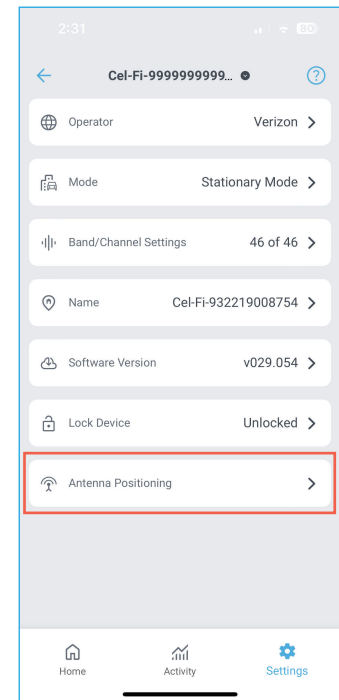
2:31

80

Cel-Fi-9999999999...

?

Operator Verizon

Mode Stationary Mode

Band/Channel Settings 46 of 46

Name Cel-Fi-932219008754

Software Version v029.054

Lock Device Unlocked

Antenna Positioning

Home Activity Settings